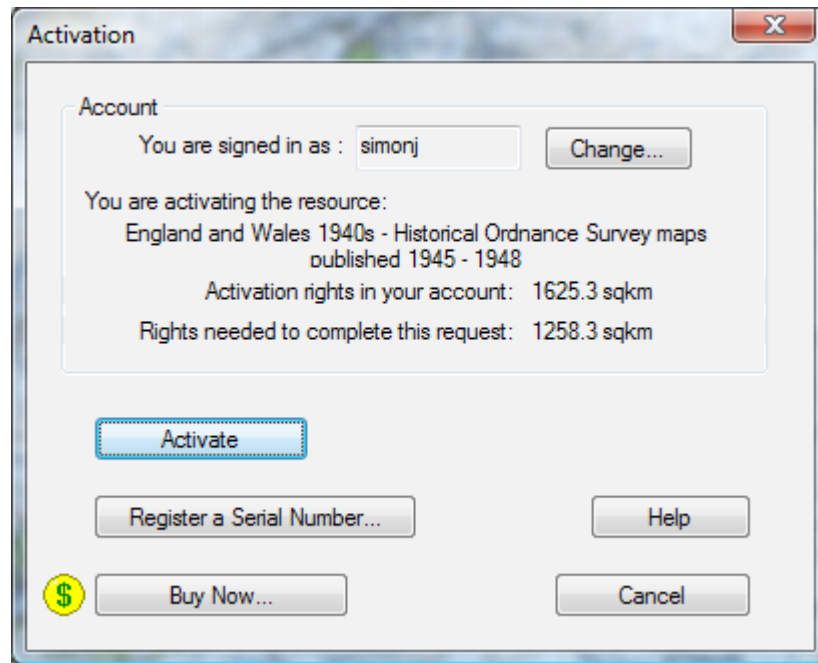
Activation

X

Account

You are signed in as : simonj

Change...

You are activating the resource:

England and Wales 1940s - Historical Ordnance Survey maps published 1945 - 1948

Activation rights in your account: 1625.3 sqkm

Rights needed to complete this request: 1258.3 sqkm

Activate

Register a Serial Number...

Help

$

Buy Now...

Cancel